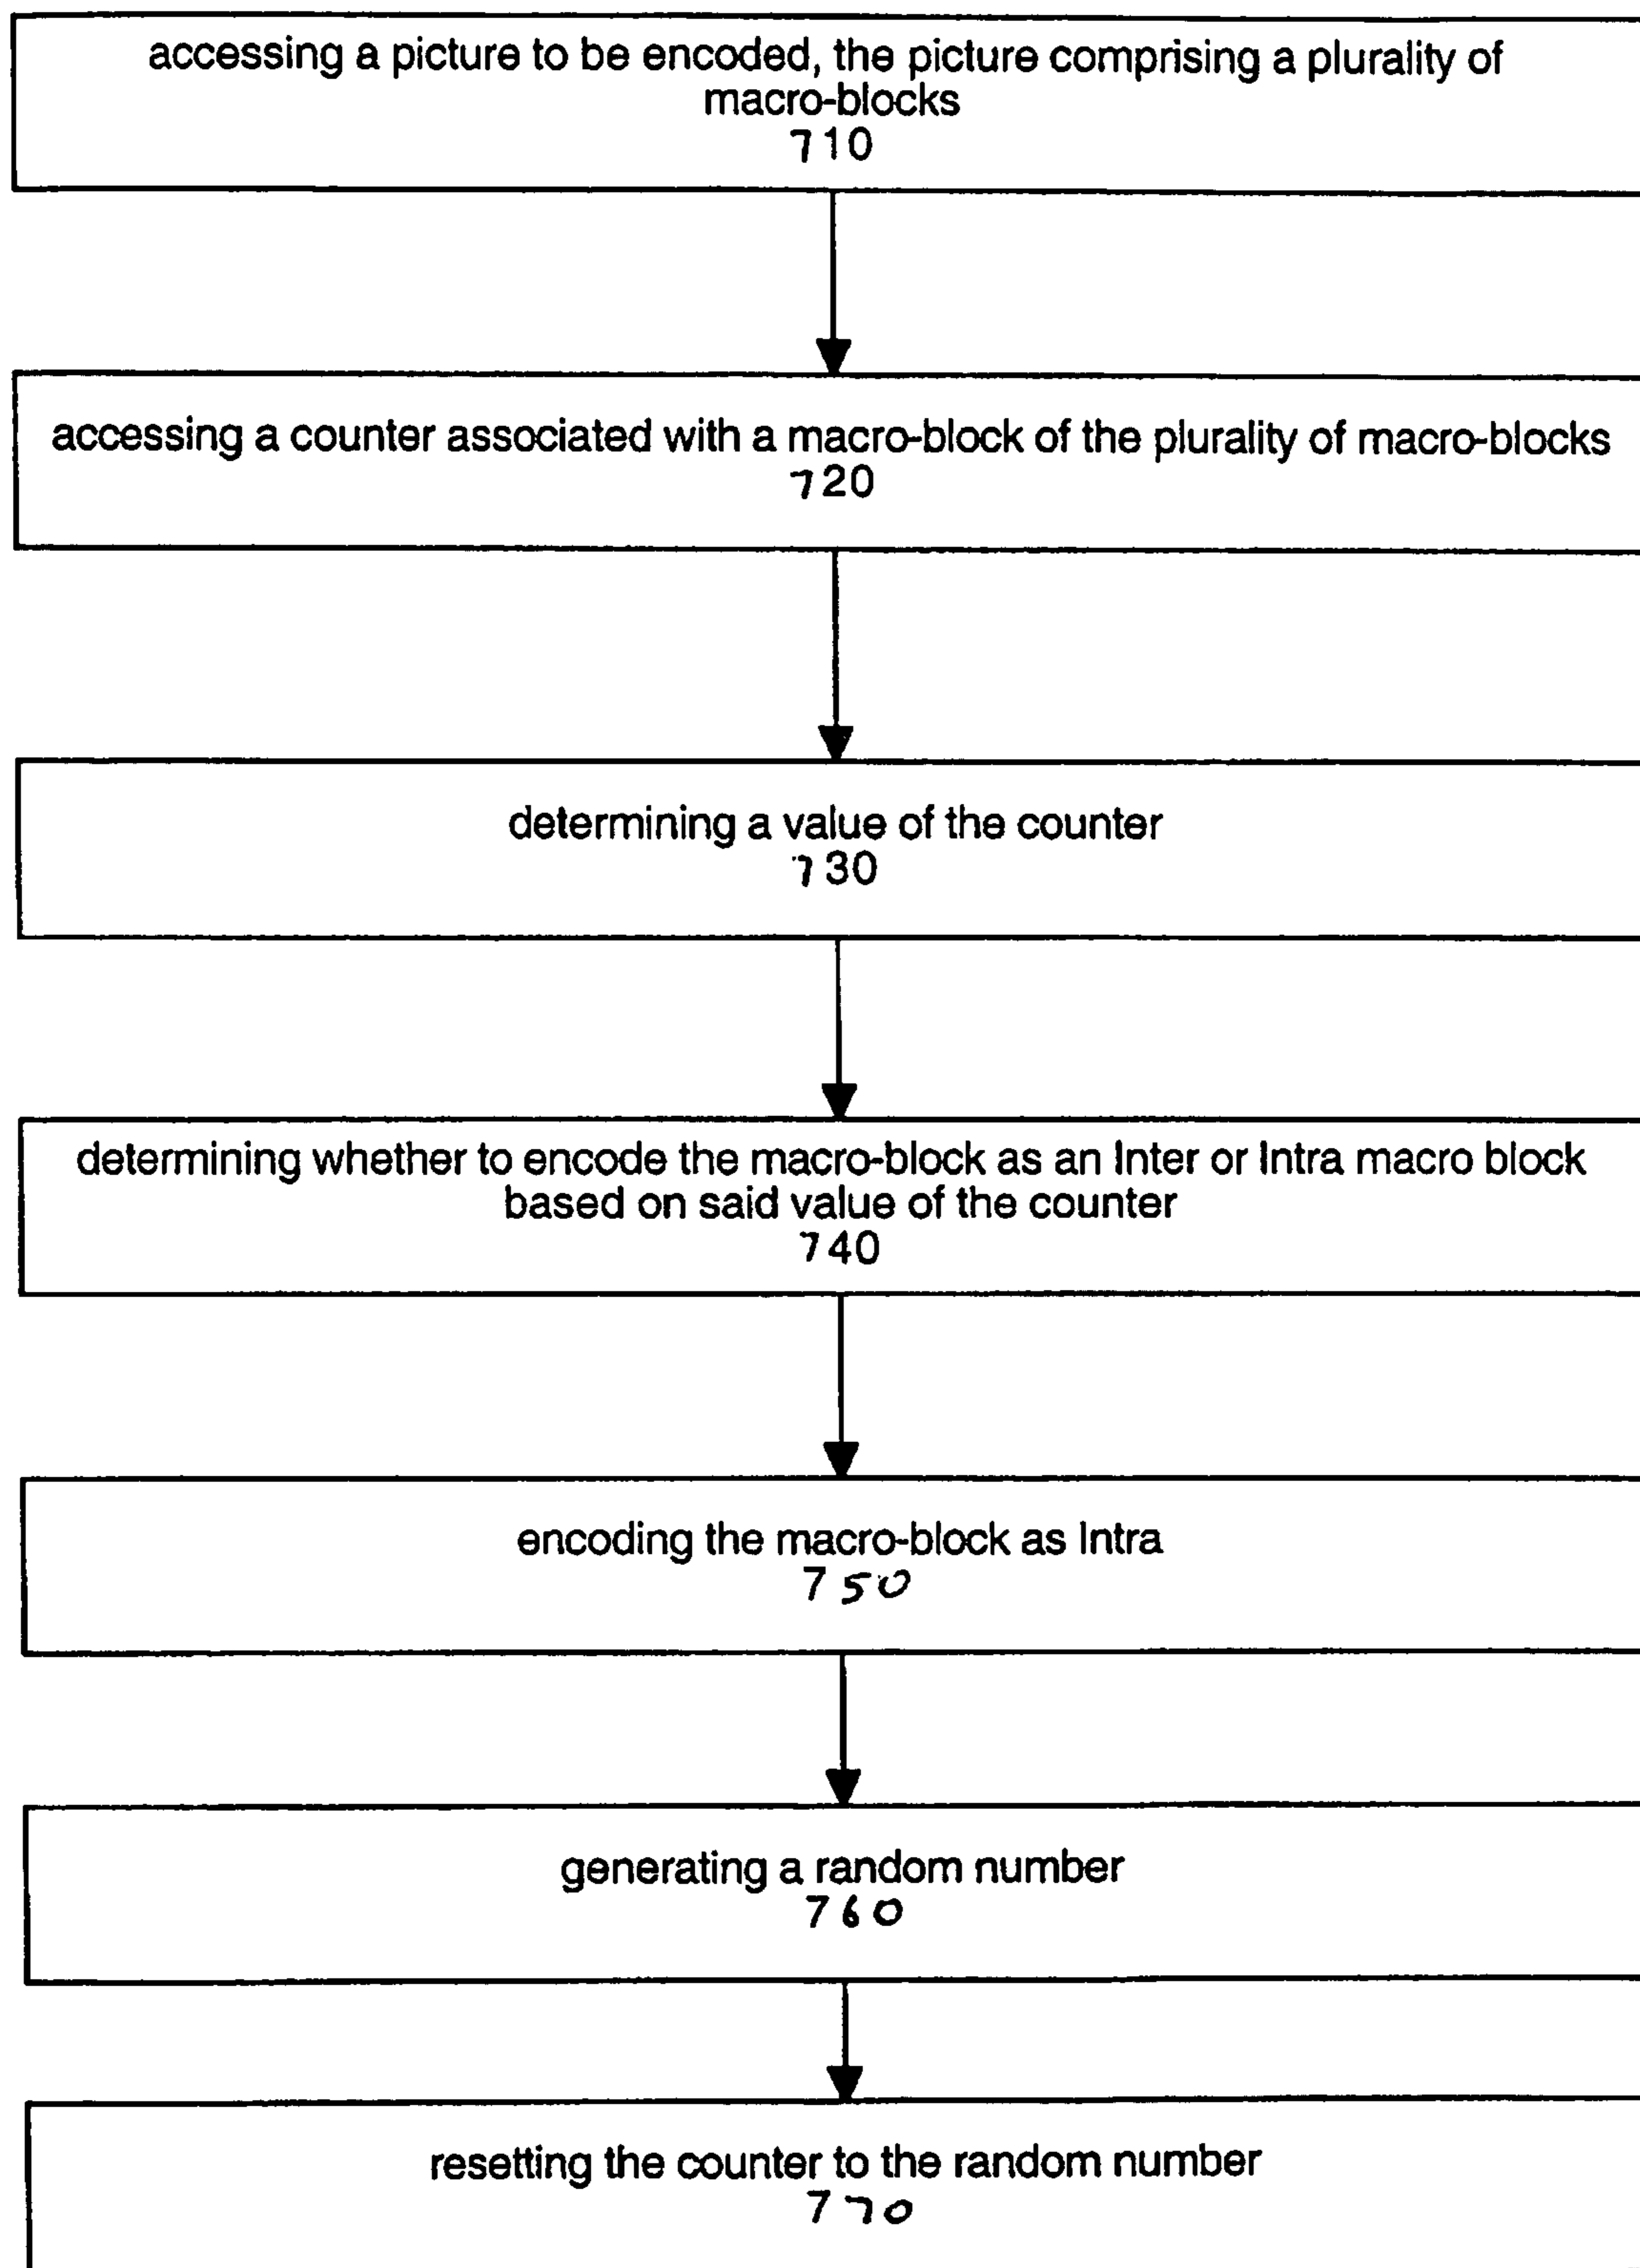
accessing a picture to be encoded, the picture comprising a plurality of macro-blocks
710

accessing a counter associated with a macro-block of the plurality of macro-blocks
720

determining a value of the counter
730

determining whether to encode the macro-block as an Inter or Intra macro block based on said value of the counter
740

encoding the macro-block as Intra
750

generating a random number
760

resetting the counter to the random number
770